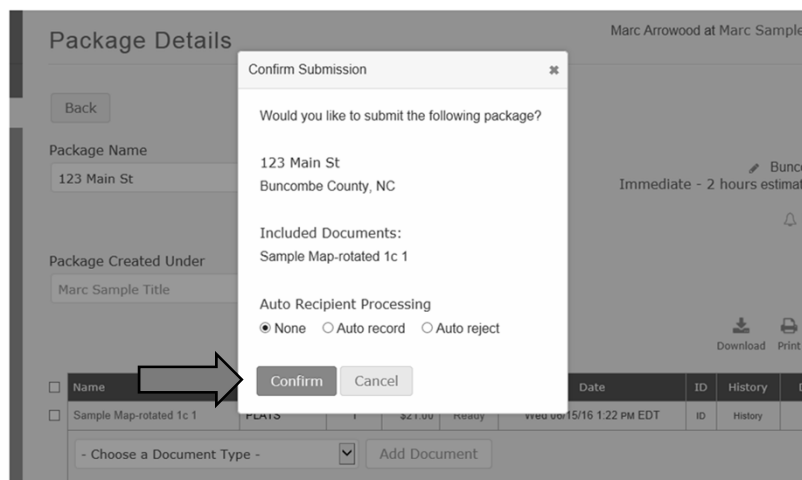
Package Details

Marc Arrowood at Marc Sample

Back

Package Name

123 Main St

Bunco

Immediate - 2 hours estima

Package Created Under

Marc Sample Title

Download Print

Name

Date

ID

History

Sample Map-rotated 1c 1

PLATS

1

$21.00

Ready

Wed 06/15/16 1:22 PM EDT

ID

History

- Choose a Document Type -

Add Document

Confirm Submission

Would you like to submit the following package?

123 Main St
Buncombe County, NC

Included Documents:
Sample Map-rotated 1c 1

Auto Recipient Processing

None Auto record Auto reject

Confirm Cancel